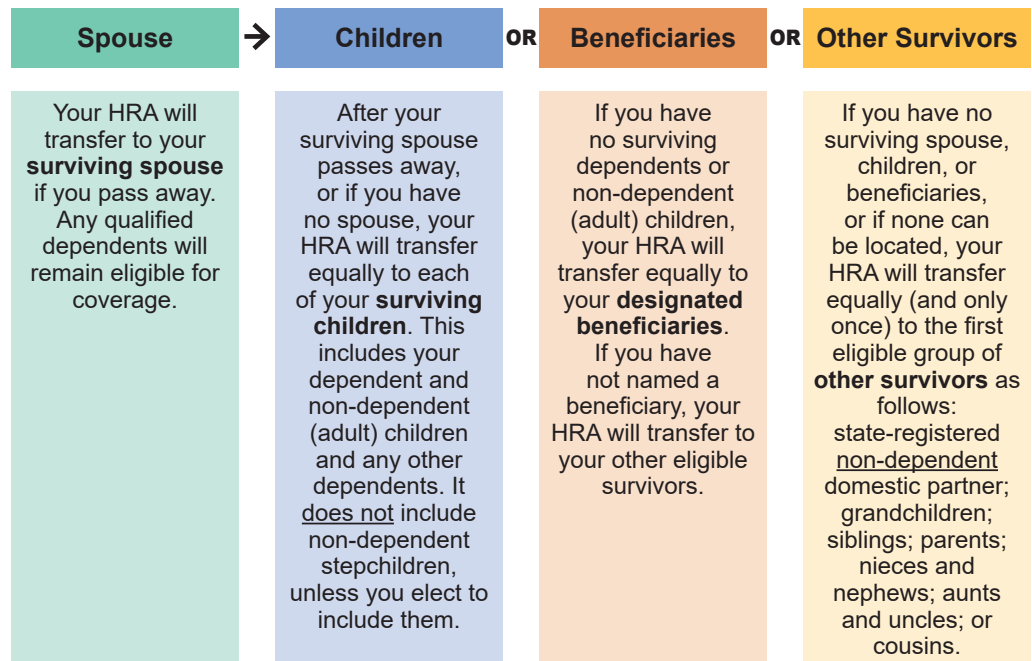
Spouse

Children

OR

Beneficiaries

OR

Other Survivors

Your HRA will transfer to your surviving spouse if you pass away. Any qualified dependents will remain eligible for coverage.

After your surviving spouse passes away, or if you have no spouse, your HRA will transfer equally to each of your surviving children. This includes your dependent and non-dependent (adult) children and any other dependents. It does not include non-dependent stepchildren, unless you elect to include them.

If you have no surviving dependents or non-dependent (adult) children, your HRA will transfer equally to your designated beneficiaries. If you have not named a beneficiary, your HRA will transfer to your other eligible survivors.

If you have no surviving spouse, children, or beneficiaries, or if none can be located, your HRA will transfer equally (and only once) to the first eligible group of other survivors as follows: state-registered non-dependent domestic partner; grandchildren; siblings; parents; nieces and nephews; aunts and uncles; or cousins.